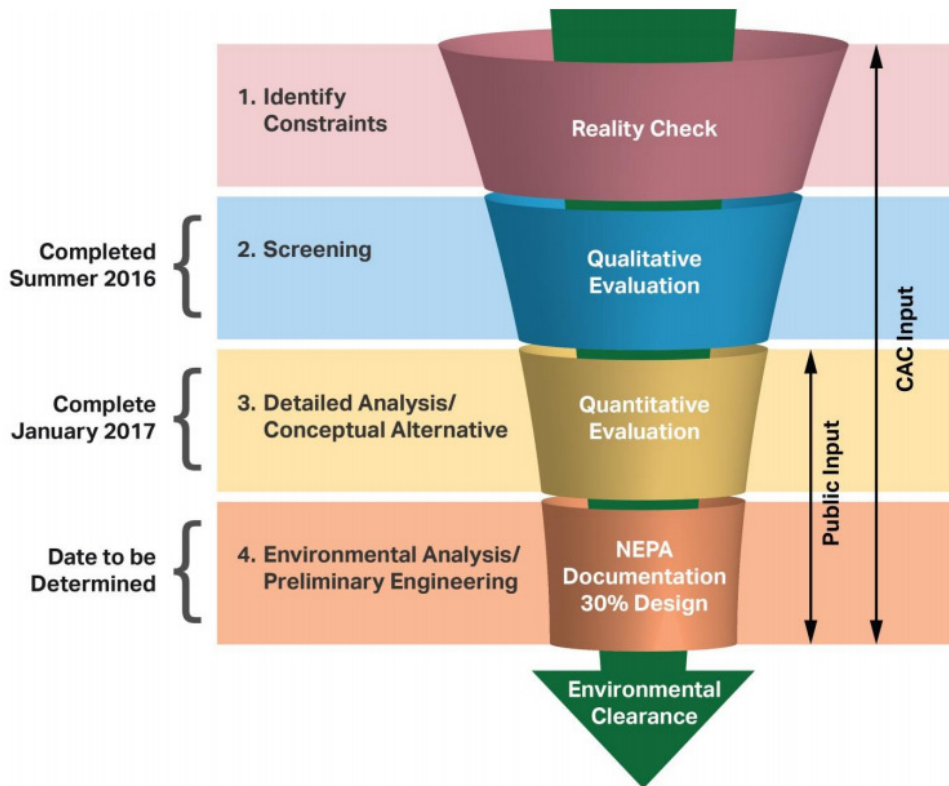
1. Identify Constraints

Reality Check

Completed Summer 2016

2. Screening

Qualitative Evaluation

Complete January 2017

3. Detailed Analysis/ Conceptual Alternative

Quantitative Evaluation

Date to be Determined

4. Environmental Analysis/ Preliminary Engineering

NEPA Documentation 30% Design

Public Input

CAC Input

Environmental Clearance